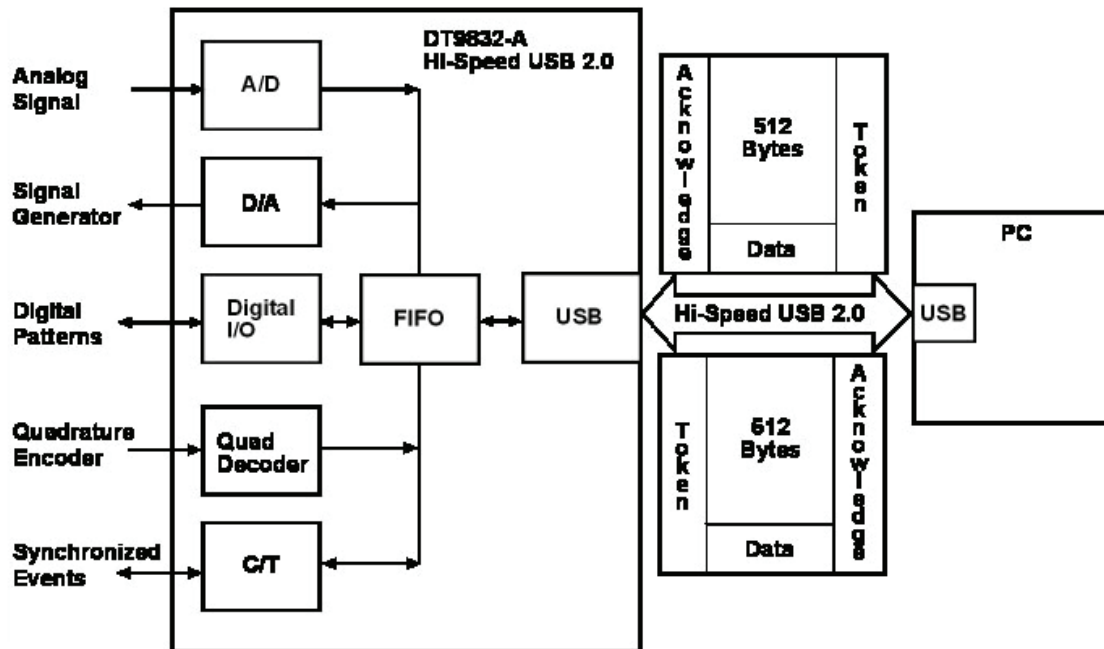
Analog Signal

Signal Generator

Digital Patterns

Quadrature Encoder

Synchronized Events

A/D

D/A

Digital I/O

Quad Decoder

C/T

FIFO

DT9832-A
Hi-Speed USB 2.0

USB

Acknowledge

512 Bytes

Data

Token

Hi-Speed USB 2.0

Token

512 Bytes

Data

Acknowledge

PC

USB